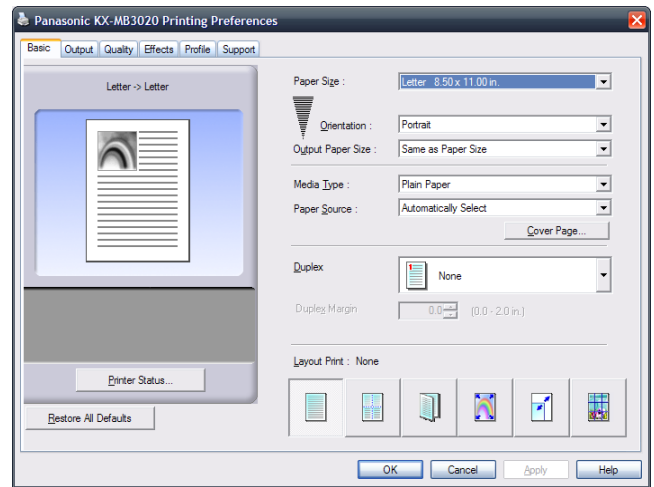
Panasonic KX-MB3020 Printing Preferences

Basic | Output | Quality | Effects | Profile | Support

Letter -> Letter

Paper Size : Letter 8.50 x 11.00 in.

Orientation : Portrait

Output Paper Size : Same as Paper Size

Media Type : Plain Paper

Paper Source : Automatically Select

Cover Page...

Duplex None

Duplex Margin 0.0 [0.0 - 2.0 in.]

Layout Print : None

Printer Status...

Restore All Defaults

OK Cancel Apply Help